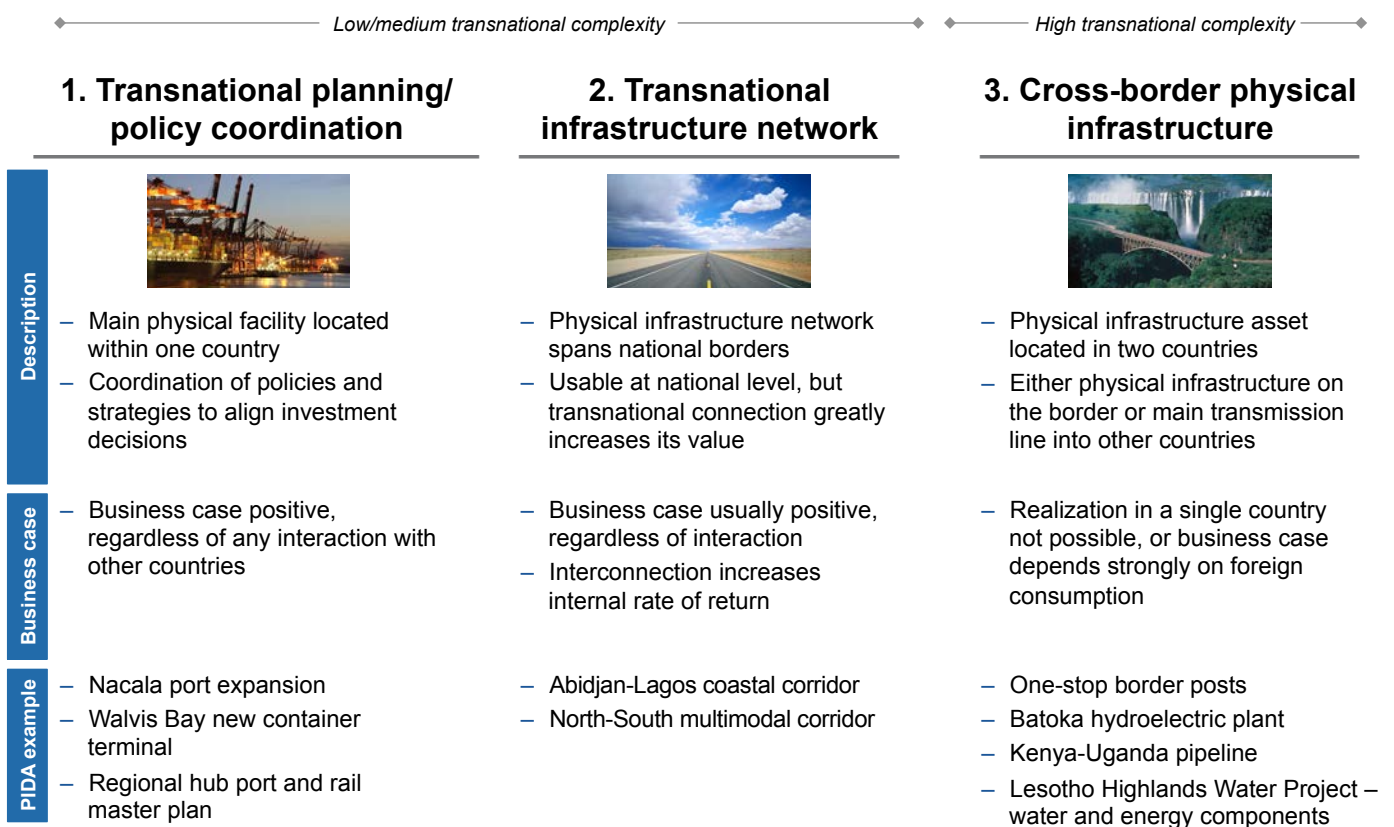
Low/medium transnational complexity

High transnational complexity

1. Transnational planning/ policy coordination

2. Transnational infrastructure network

3. Cross-border physical infrastructure

Description

– Main physical facility located within one country
– Coordination of policies and strategies to align investment decisions

– Physical infrastructure network spans national borders
– Usable at national level, but transnational connection greatly increases its value

– Physical infrastructure asset located in two countries
– Either physical infrastructure on the border or main transmission line into other countries

Business case

– Business case positive, regardless of any interaction with other countries

– Business case usually positive, regardless of interaction
– Interconnection increases internal rate of return

– Realization in a single country not possible, or business case depends strongly on foreign consumption

PIDA example

– Nacala port expansion
– Walvis Bay new container terminal
– Regional hub port and rail master plan

– Abidjan-Lagos coastal corridor
– North-South multimodal corridor

– One-stop border posts
– Batoka hydroelectric plant
– Kenya-Uganda pipeline
– Lesotho Highlands Water Project – water and energy components